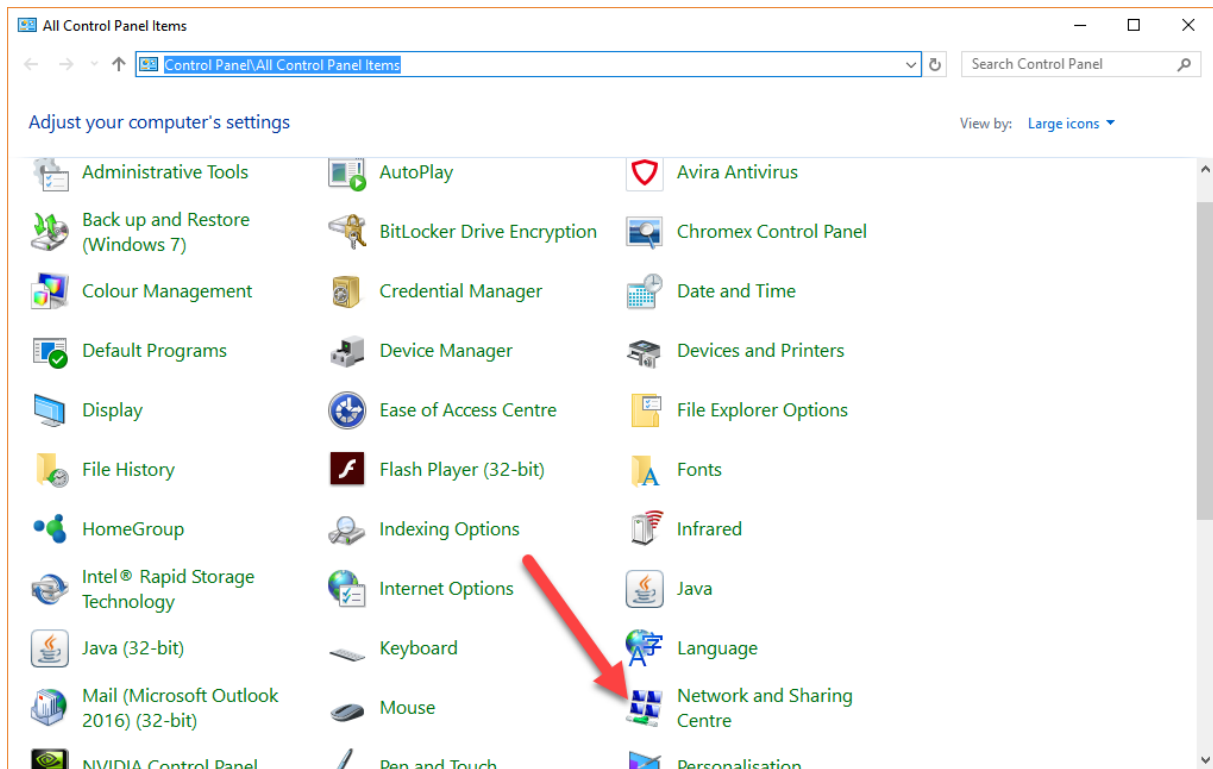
All Control Panel Items

Control Panel\All Control Panel Items

Search Control Panel

Adjust your computer's settings

View by: Large icons

Administrative Tools
AutoPlay
Avira Antivirus
Back up and Restore (Windows 7)
BitLocker Drive Encryption
Chromex Control Panel
Colour Management
Credential Manager
Date and Time
Default Programs
Device Manager
Devices and Printers
Display
Ease of Access Centre
File Explorer Options
File History
Flash Player (32-bit)
Fonts
HomeGroup
Indexing Options
Infrared
Intel® Rapid Storage Technology
Internet Options
Java
Java (32-bit)
Keyboard
Language
Mail (Microsoft Outlook 2016) (32-bit)
Mouse
Network and Sharing Centre
NVIDIA Control Panel
Pen and Touch
Personalisation